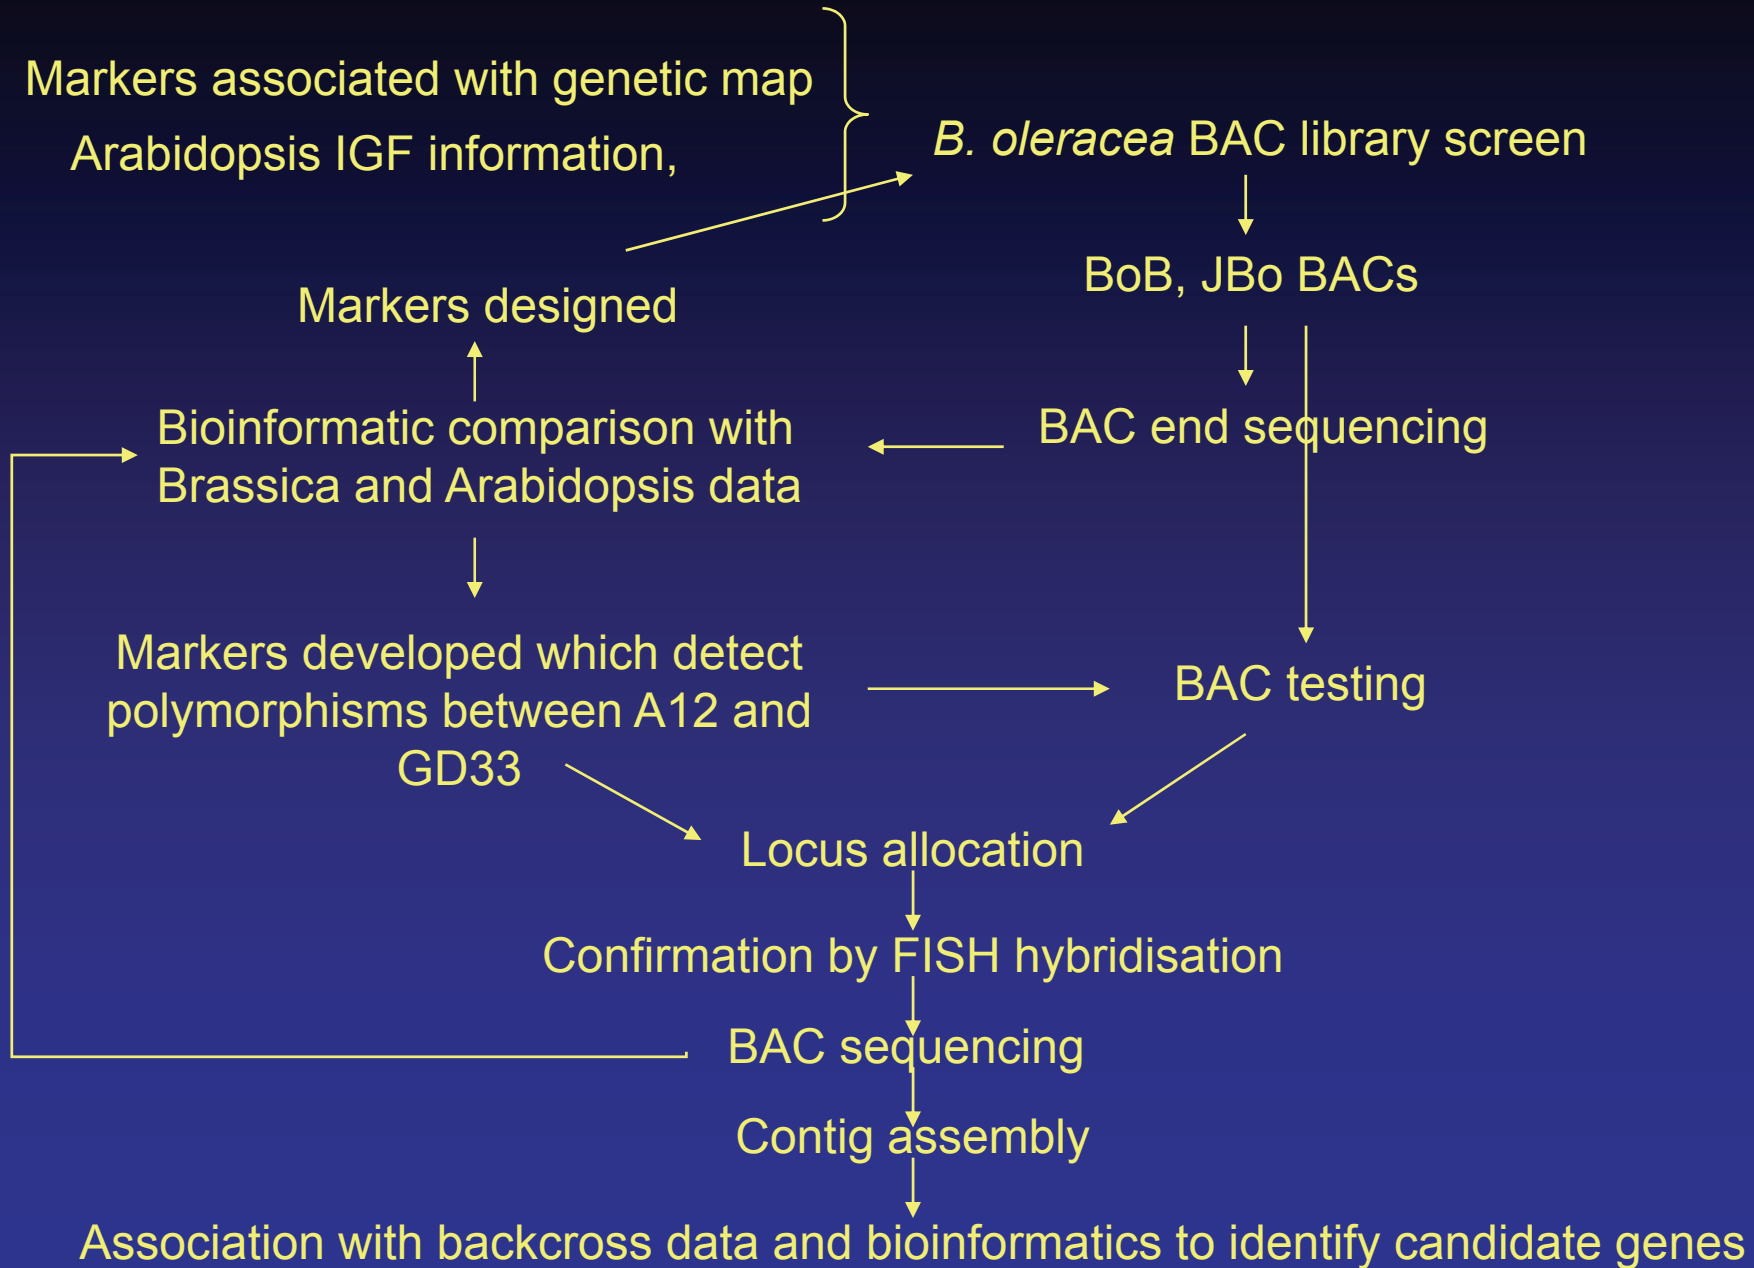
Markers associated with genetic map

Arabidopsis IGF information,

B. oleracea BAC library screen

BoB, JBo BACs

Markers designed

Bioinformatic comparison with Brassica and Arabidopsis data

BAC end sequencing

Markers developed which detect polymorphisms between A12 and GD33

BAC testing

Locus allocation

Confirmation by FISH hybridisation

BAC sequencing

Contig assembly

Association with backcross data and bioinformatics to identify candidate genes